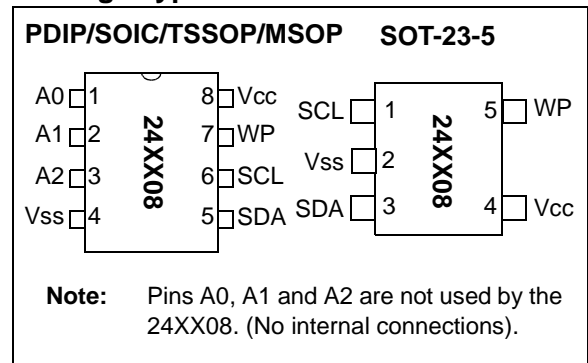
PDIP/SOIC/TSSOP/MSOP

A0 1
A1 2
A2 3
Vss 4
24XX08
8 Vcc
7 WP
6 SCL
5 SDA

SOT-23-5

SCL 1
Vss 2
SDA 3
24XX08
5 WP
4 Vcc

Note: Pins A0, A1 and A2 are not used by the 24XX08. (No internal connections).